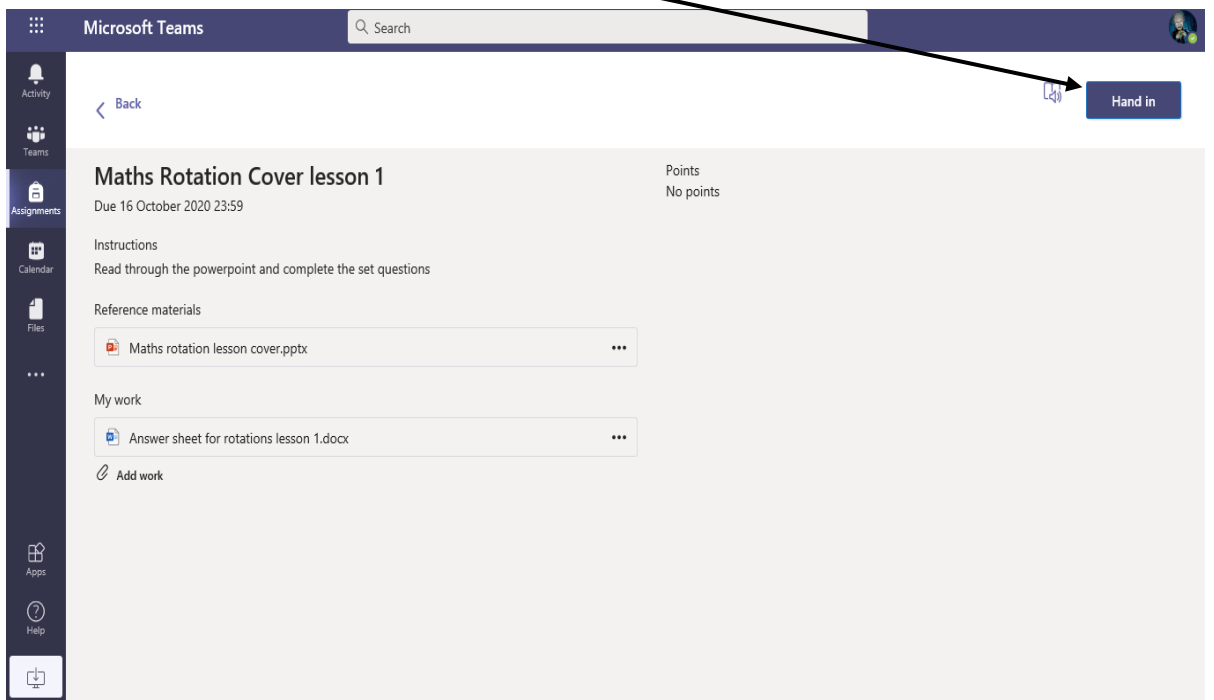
Microsoft Teams
Search

Activity
Teams
Assignments
Calendar
Files
...
Apps
Help

< Back

Hand in

Maths Rotation Cover lesson 1
Due 16 October 2020 23:59

Points
No points

Instructions
Read through the powerpoint and complete the set questions

Reference materials
Maths rotation lesson cover.pptx ...

My work
Answer sheet for rotations lesson 1.docx ...

Add work